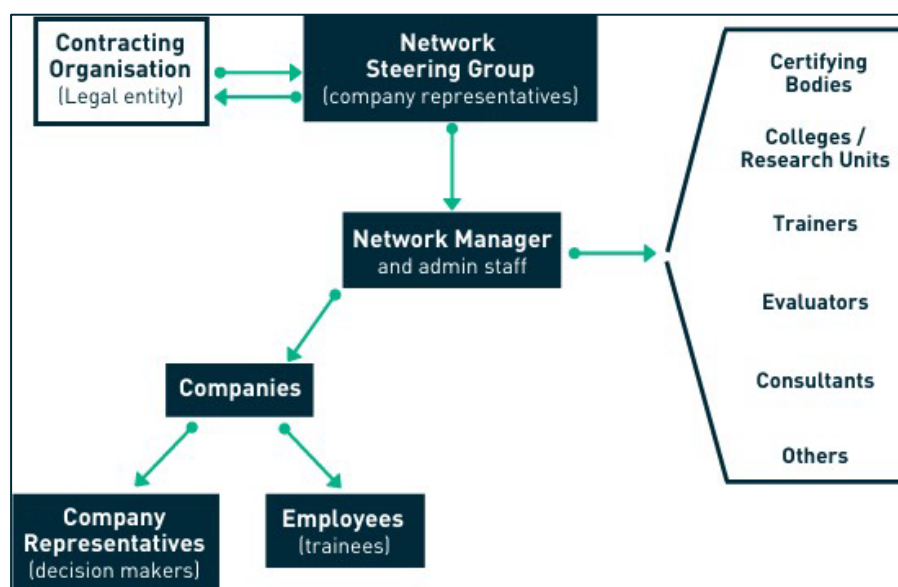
Contracting Organisation
(Legal entity)

Network Steering Group
(company representatives)

Network Manager
and admin staff

Companies

Company Representatives
(decision makers)

Employees
(trainees)

Certifying Bodies

Colleges / Research Units

Trainers

Evaluators

Consultants

Others